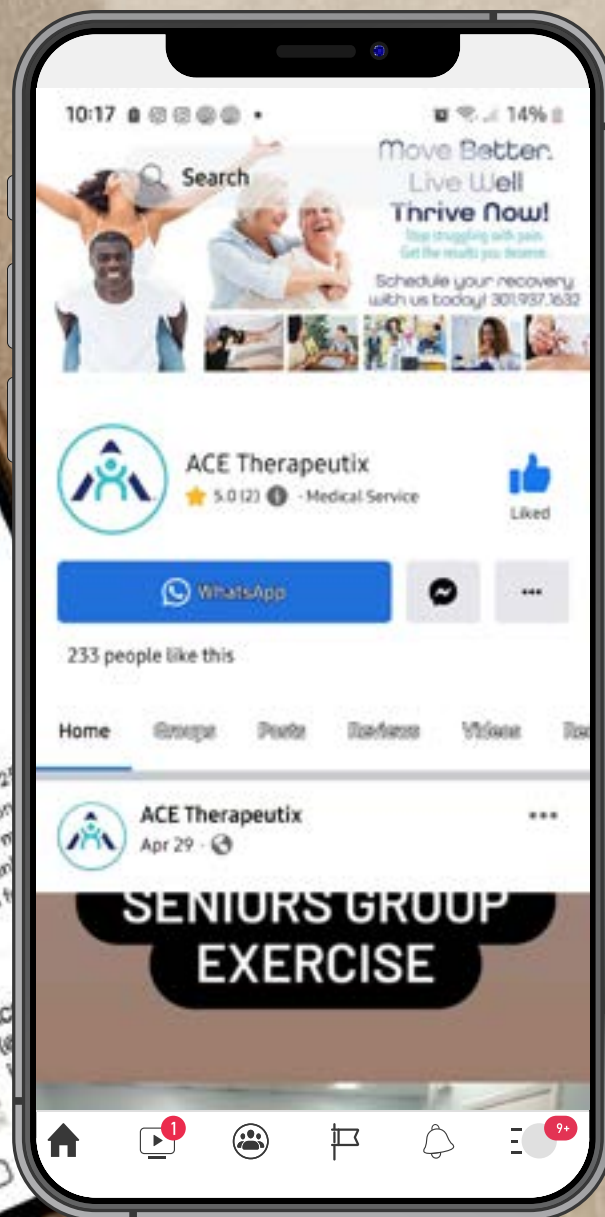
10:17 14%

Search

Move Better. Live Well Thrive Now!
Stop struggling with pain. Get the results you deserve.
Schedule your recovery with us today! 301.937.1632

ACE Therapeutix
5.0 (2) · Medical Service
Liked

WhatsApp
···

233 people like this

Home Groups Posts Reviews Videos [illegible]

ACE Therapeutix
Apr 29 ·
···

SENIORS GROUP EXERCISE

1
9+